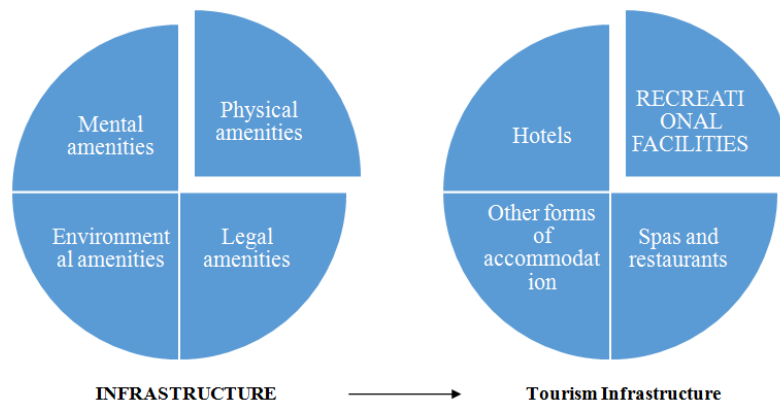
Mental amenities

Physical amenities

Environmental amenities

Legal amenities

Hotels

RECREATIONAL FACILITIES

Other forms of accommodation

Spas and restaurants

INFRASTRUCTURE

Tourism Infrastructure